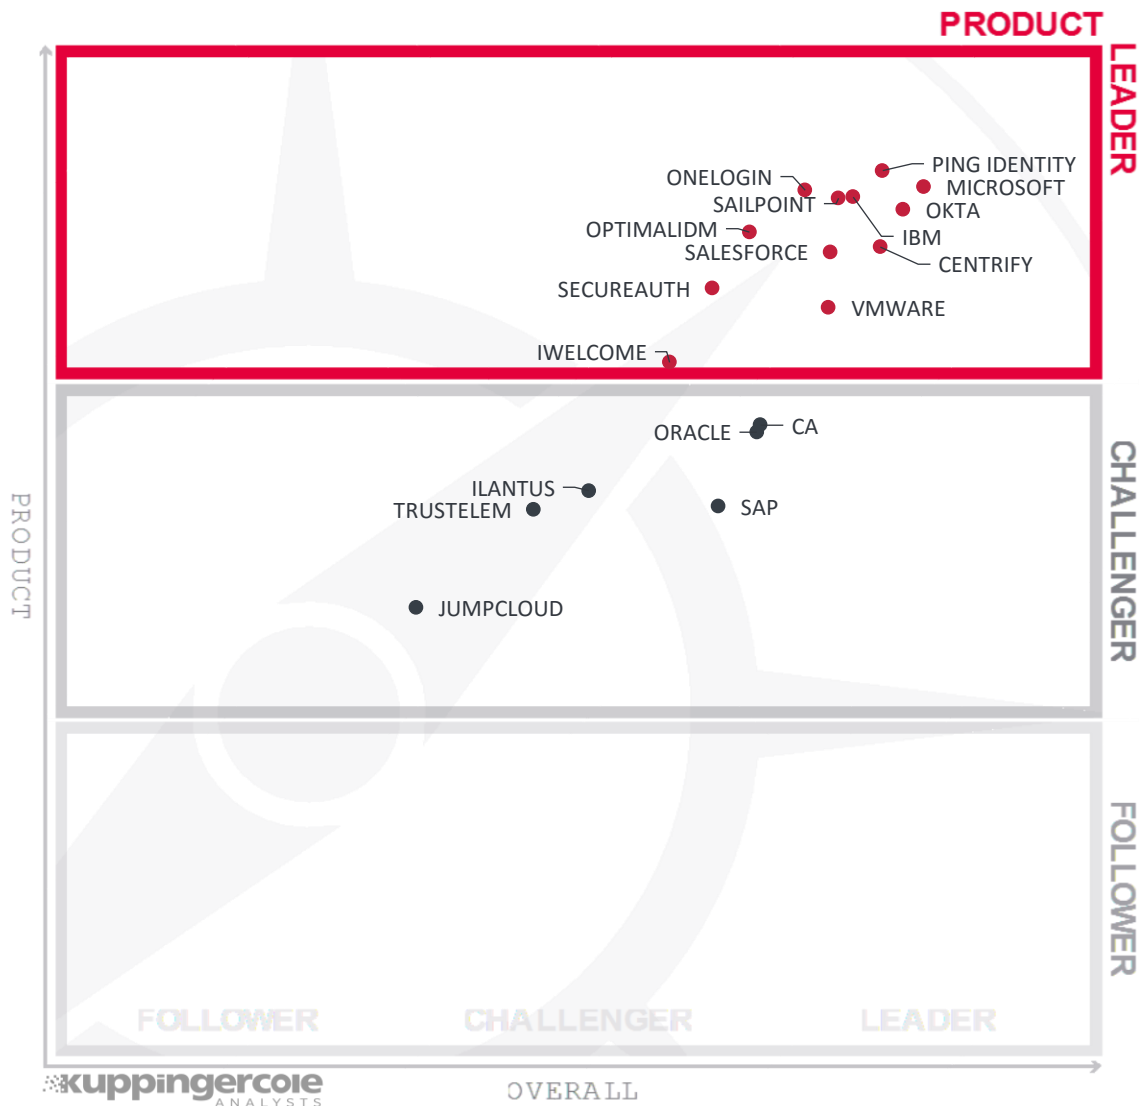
PRODUCT
LEADER

ONELOGIN
SAILPOINT
OPTIMALIDM
SALESFORCE
SECUREAUTH
IWELCOME
PING IDENTITY
MICROSOFT
OKTA
IBM
CENTRIFY
VMWARE

CHALLENGER

ORACLE
CA
ILANTUS
TRUSTELEM
SAP
JUMPCLOUD

FOLLOWER

PRODUCT

FOLLOWER
CHALLENGER
LEADER

kuppingercole
ANALYSTS

OVERALL